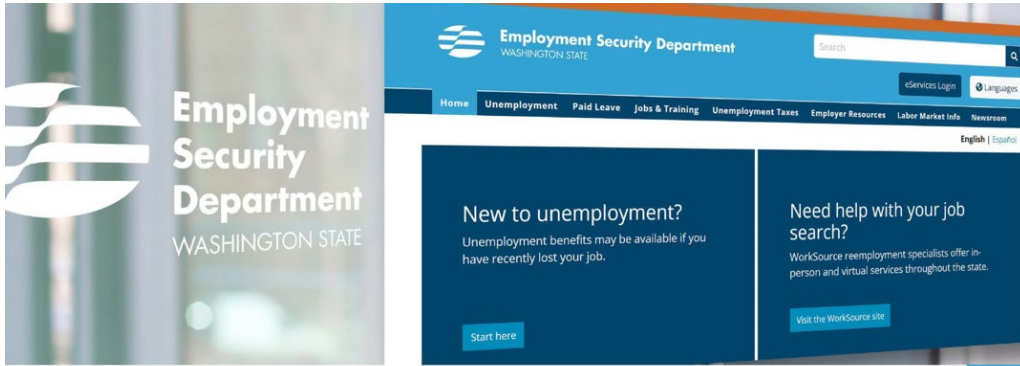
Employment Security Department
WASHINGTON STATE

Employment Security Department
WASHINGTON STATE

Search

eServices Login

Languages

Home Unemployment Paid Leave Jobs & Training Unemployment Taxes Employer Resources Labor Market Info Newsroom

English | Español

New to unemployment?

Unemployment benefits may be available if you have recently lost your job.

Start here

Need help with your job search?

WorkSource reemployment specialists offer in-person and virtual services throughout the state.

Visit the WorkSource site